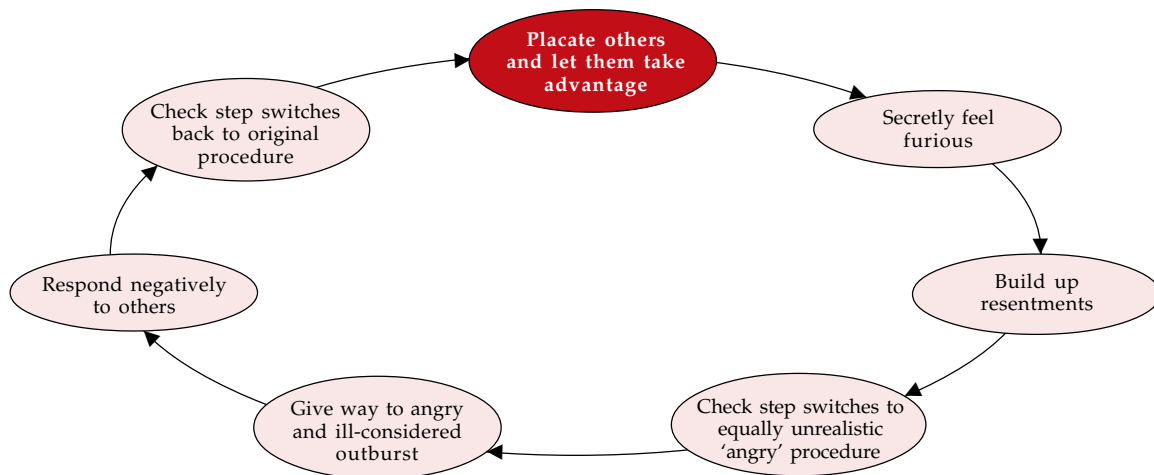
Placate others and let them take advantage

Secretly feel furious

Build up resentments

Check step switches to equally unrealistic ‘angry’ procedure

Give way to angry and ill-considered outburst

Respond negatively to others

Check step switches back to original procedure